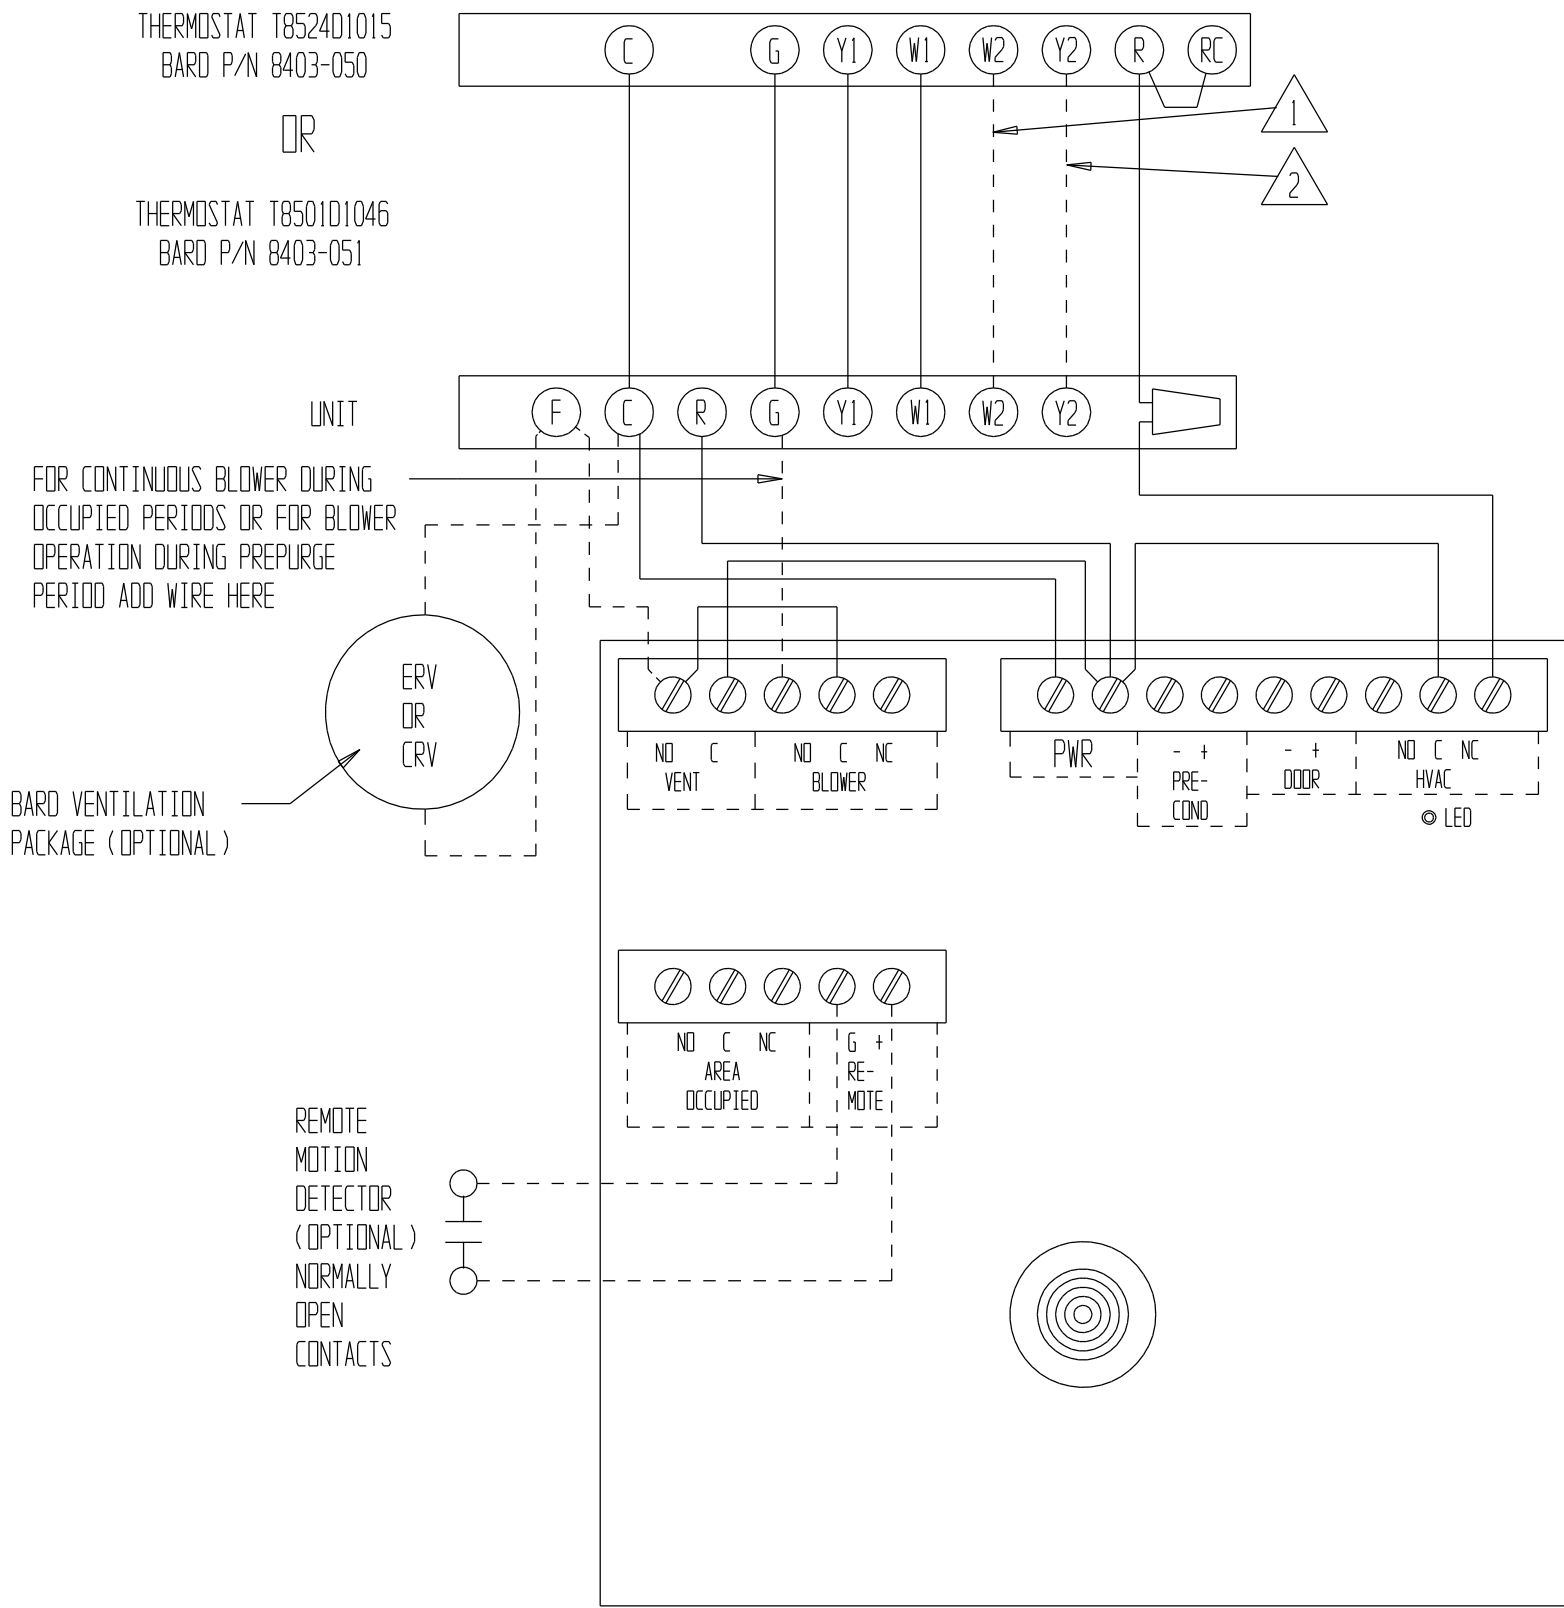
THERMOSTAT T8524D1015
BARD P/N 8403-050

OR

THERMOSTAT T8501D1046
BARD P/N 8403-051

C G Y1 W1 W2 Y2 R RC

1

2

UNIT

F C R G Y1 W1 W2 Y2

FOR CONTINUOUS BLOWER DURING OCCUPIED PERIODS OR FOR BLOWER OPERATION DURING PREPURGE PERIOD ADD WIRE HERE

ERV
OR
CRV

BARD VENTILATION PACKAGE (OPTIONAL)

NO C
VENT

NO C NC
BLOWER

PWR

- +
PRE-
COND

- +
DOOR

NO C NC
HVAC

LED

NO C NC
AREA
OCCUPIED

G +
RE-
MOTE

REMOTE
MOTION
DETECTOR
(OPTIONAL)
NORMALLY
OPEN
CONTACTS